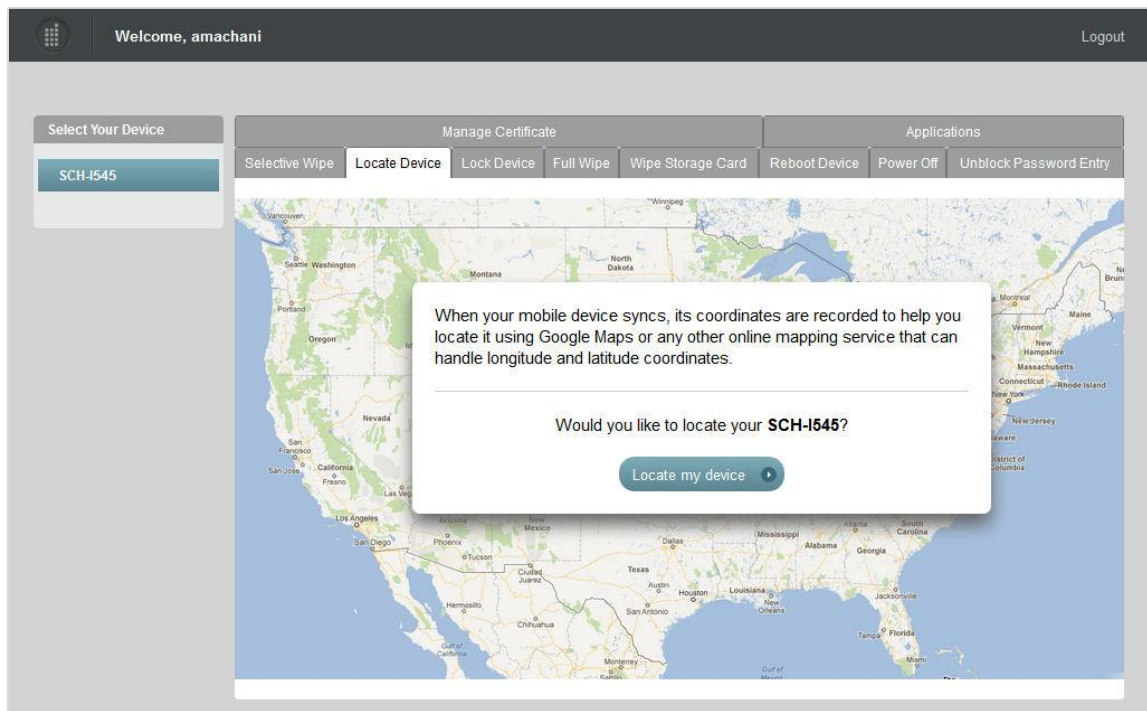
Welcome, amachani

Logout

Select Your Device

SCH-I545

Manage Certificate

Applications

Selective Wipe | Locate Device | Lock Device | Full Wipe | Wipe Storage Card | Reboot Device | Power Off | Unblock Password Entry

Vancouver
Winnipeg
Seattle Washington
Montana
North Dakota
Portland
Oregon
Nevada
San Francisco
San Jose
California
Fresno
Las Veg
Los Angeles
San Diego
Arizona
Phoenix
Tucson
New Mexico
Ciudad Juarez
Hermosillo
Chihuahua
Gulf of California
Monterrey
Texas
Dallas
Austin
Houston
San Antonio
Louisiana
New Orleans
Mississippi
Alabama
Atlanta
Georgia
South Carolina
Jacksonville
Tampa
Florida
Miami
Gulf of Mexico
Montreal
Maine
Vermont
New Hampshire
Massachusetts
Connecticut
Rhode Island
New York
New Jersey
aware
istrict of Columbia
Ne Bruin

When your mobile device syncs, its coordinates are recorded to help you locate it using Google Maps or any other online mapping service that can handle longitude and latitude coordinates.

Would you like to locate your **SCH-I545**?

Locate my device